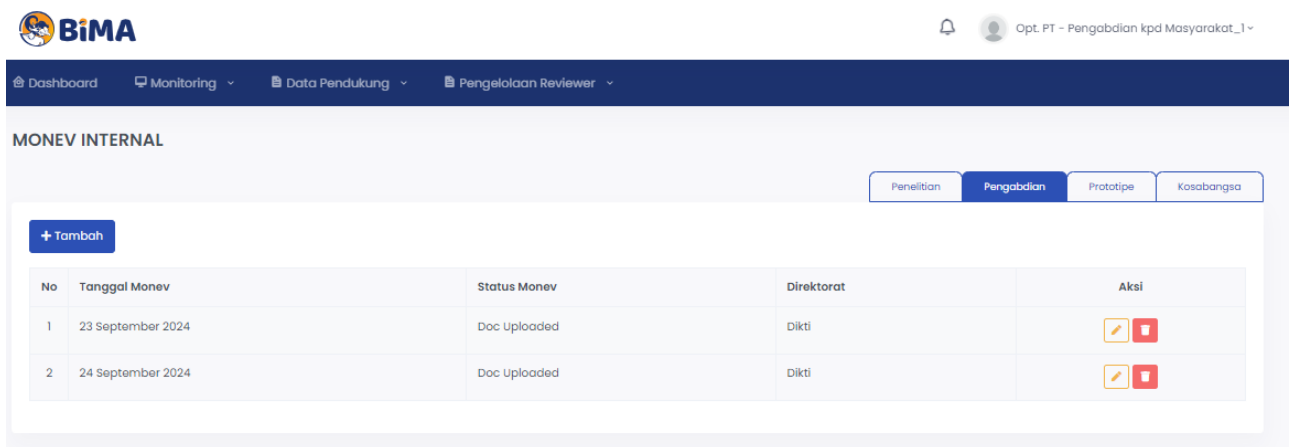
BiMA

Opt. PT - Pengabdian kpd Masyarakat_1

Dashboard Monitoring Data Pendukung Pengelolaan Reviewer

MONEV INTERNAL

Penelitian Pengabdian Prototipe Kosabangsa

+ Tambah

| No | Tanggal Monev | Status Monev | Direktorat | Aksi |
|---|---|---|---|---|
| 1 | 23 September 2024 | Doc Uploaded | Dikti | |
| 2 | 24 September 2024 | Doc Uploaded | Dikti | |